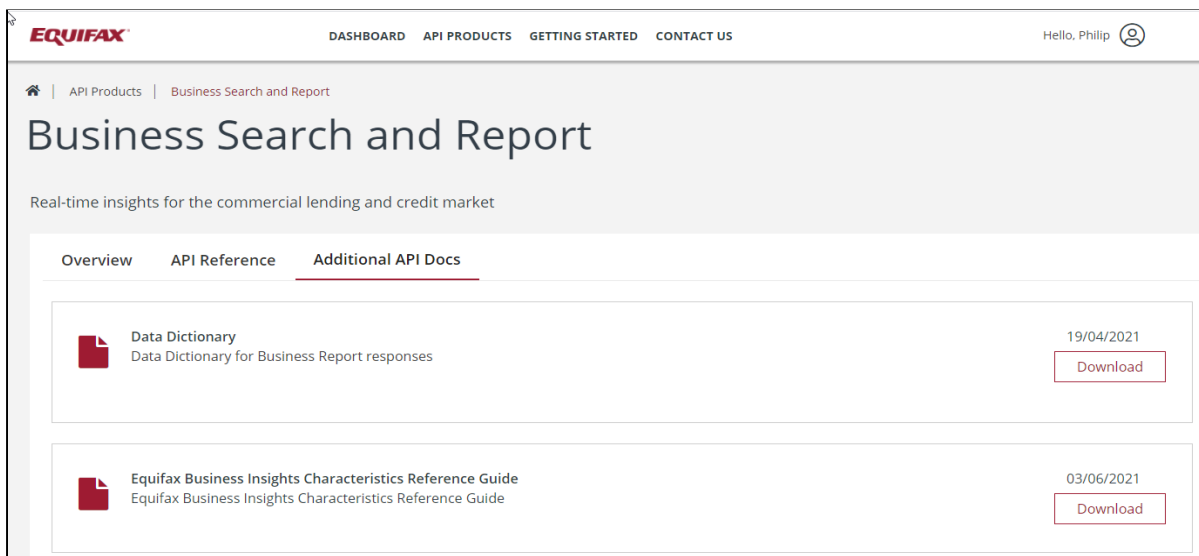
EQUIFAX

DASHBOARD API PRODUCTS GETTING STARTED CONTACT US

Hello, Philip

API Products | Business Search and Report

Business Search and Report

Real-time insights for the commercial lending and credit market

Overview API Reference Additional API Docs

Data Dictionary
Data Dictionary for Business Report responses

19/04/2021
Download

Equifax Business Insights Characteristics Reference Guide
Equifax Business Insights Characteristics Reference Guide

03/06/2021
Download